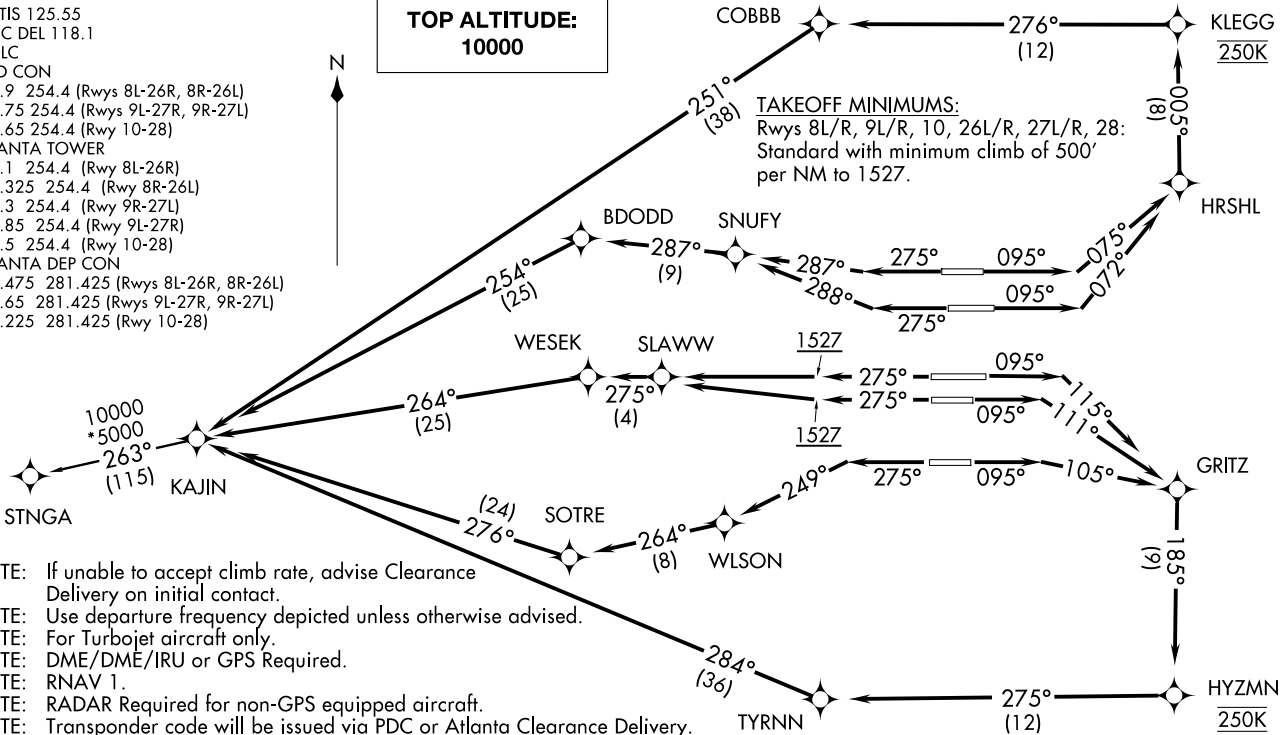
TIS 125.55
C DEL 118.1
LC
D CON
.9 254.4 (Rwys 8L-26R, 8R-26L)
.75 254.4 (Rwys 9L-27R, 9R-27L)
.65 254.4 (Rwy 10-28)
ANTA TOWER
.1 254.4 (Rwy 8L-26R)
.325 254.4 (Rwy 8R-26L)
.3 254.4 (Rwy 9R-27L)
.85 254.4 (Rwy 9L-27R)
.5 254.4 (Rwy 10-28)
ANTA DEP CON
.475 281.425 (Rwys 8L-26R, 8R-26L)
.65 281.425 (Rwys 9L-27R, 9R-27L)
.225 281.425 (Rwy 10-28)

TOP ALTITUDE:
10000

N

COBBB
276°
(12)
KLEGG
250K

251°
(38)

TAKEOFF MINIMUMS:
Rwys 8L/R, 9L/R, 10, 26L/R, 27L/R, 28:
Standard with minimum climb of 500' per NM to 1527.

005°
(8)
HRSHL

BDODD
SNUFY
287°
(9)
254°
(25)
287°
275°
095°
075°
288°
275°
095°
072°

WESEK
SLAWW
1527
275°
095°
115°
264°
(25)
275°
(4)
275°
095°
111°
1527

10000
*5000
263°
(115)
STNGA
KAJIN

GRITZ
275°
095°
105°
249°
(24)
276°
SOTRE
264°
(8)
WLSON
185°
(9)

TE: If unable to accept climb rate, advise Clearance Delivery on initial contact.
TE: Use departure frequency depicted unless otherwise advised.
TE: For Turbojet aircraft only.
TE: DME/DME/IRU or GPS Required.
TE: RNAV 1.
TE: RADAR Required for non-GPS equipped aircraft.
TE: Transponder code will be issued via PDC or Atlanta Clearance Delivery.

284°
(36)
TYRNN
275°
(12)
HYZMN
250K